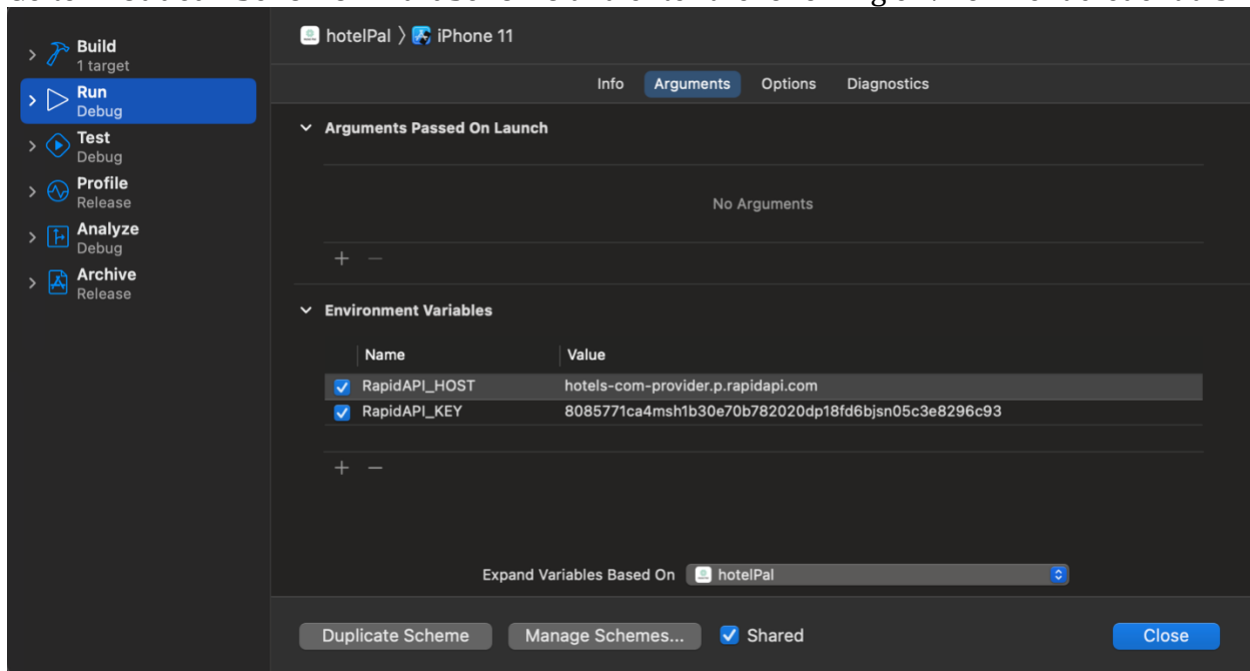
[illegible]

Build
1 target
Run
Debug
Test
Debug
Profile
Release
Analyze
Debug
Archive
Release

hotelPal 〉 iPhone 11

Info Arguments Options Diagnostics

Arguments Passed On Launch

No Arguments

+ −

Environment Variables

| Name | Value |
|---|---|
| RapidAPI_HOST | hotels-com-provider.p.rapidapi.com |
| RapidAPI_KEY | 8085771ca4msh1b30e70b782020dp18fd6bjsn05c3e8296c93 |

+ −

Expand Variables Based On hotelPal

Duplicate Scheme Manage Schemes... Shared Close